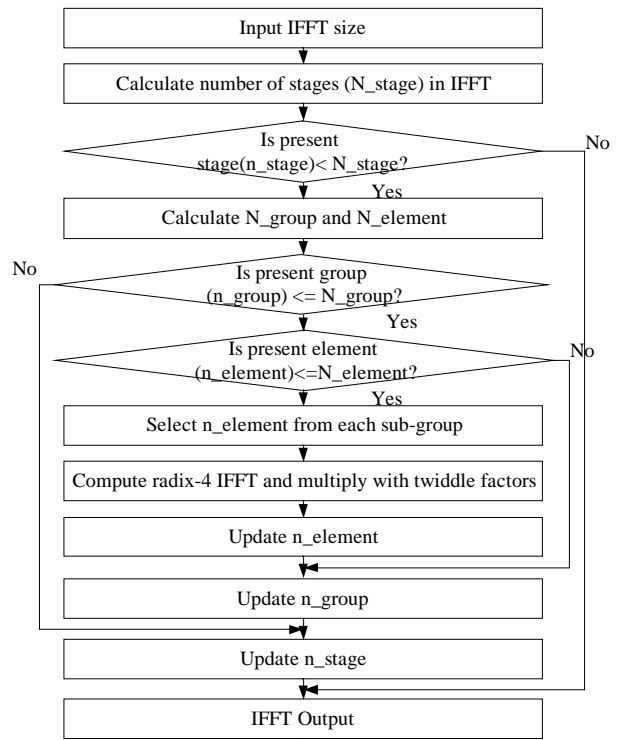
Input IFFT size

Calculate number of stages (N_stage) in IFFT

Is present stage(n_stage)< N_stage?

No

Yes

Calculate N_group and N_element

No

Is present group (n_group) <= N_group?

Yes

Is present element (n_element)<=N_element?

No

Yes

Select n_element from each sub-group

Compute radix-4 IFFT and multiply with twiddle factors

Update n_element

Update n_group

Update n_stage

IFFT Output